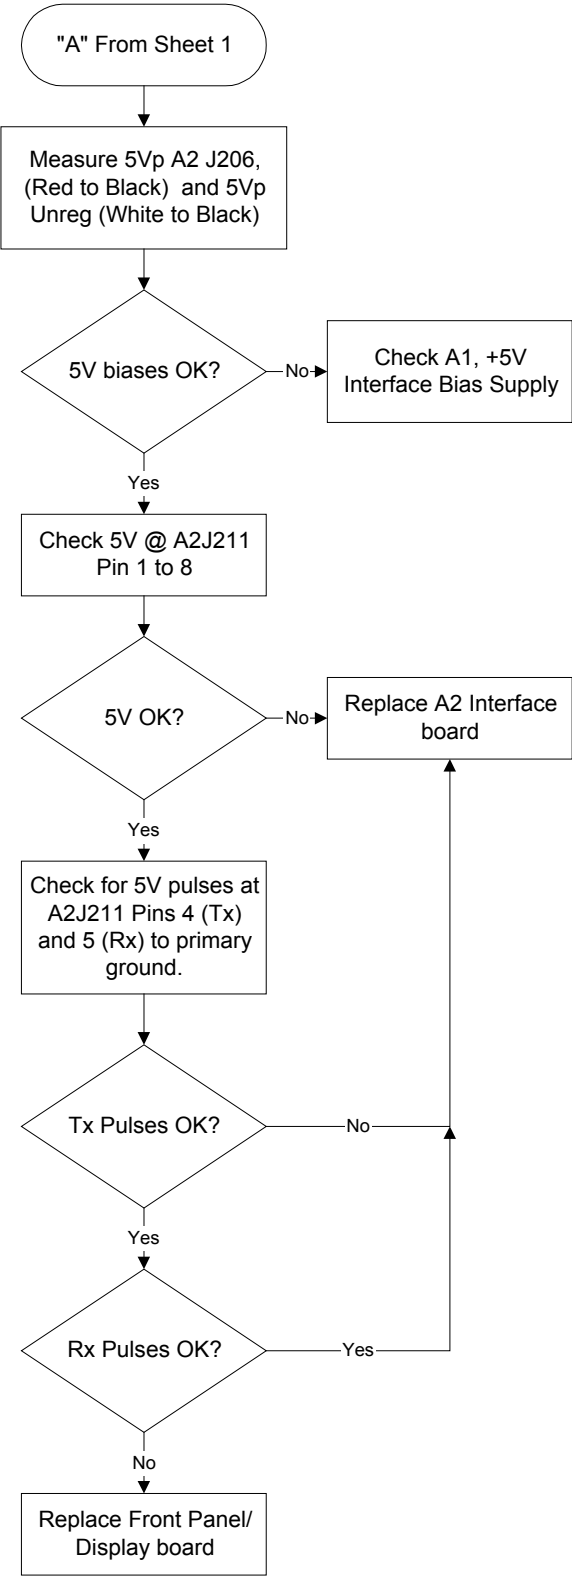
"A" From Sheet 1

Measure 5Vp A2 J206, (Red to Black) and 5Vp Unreg (White to Black)

5V biases OK?

No

Check A1, +5V Interface Bias Supply

Yes

Check 5V @ A2J211 Pin 1 to 8

5V OK?

No

Replace A2 Interface board

Yes

Check for 5V pulses at A2J211 Pins 4 (Tx) and 5 (Rx) to primary ground.

Tx Pulses OK?

No

Yes

Rx Pulses OK?

Yes

No

Replace Front Panel/ Display board